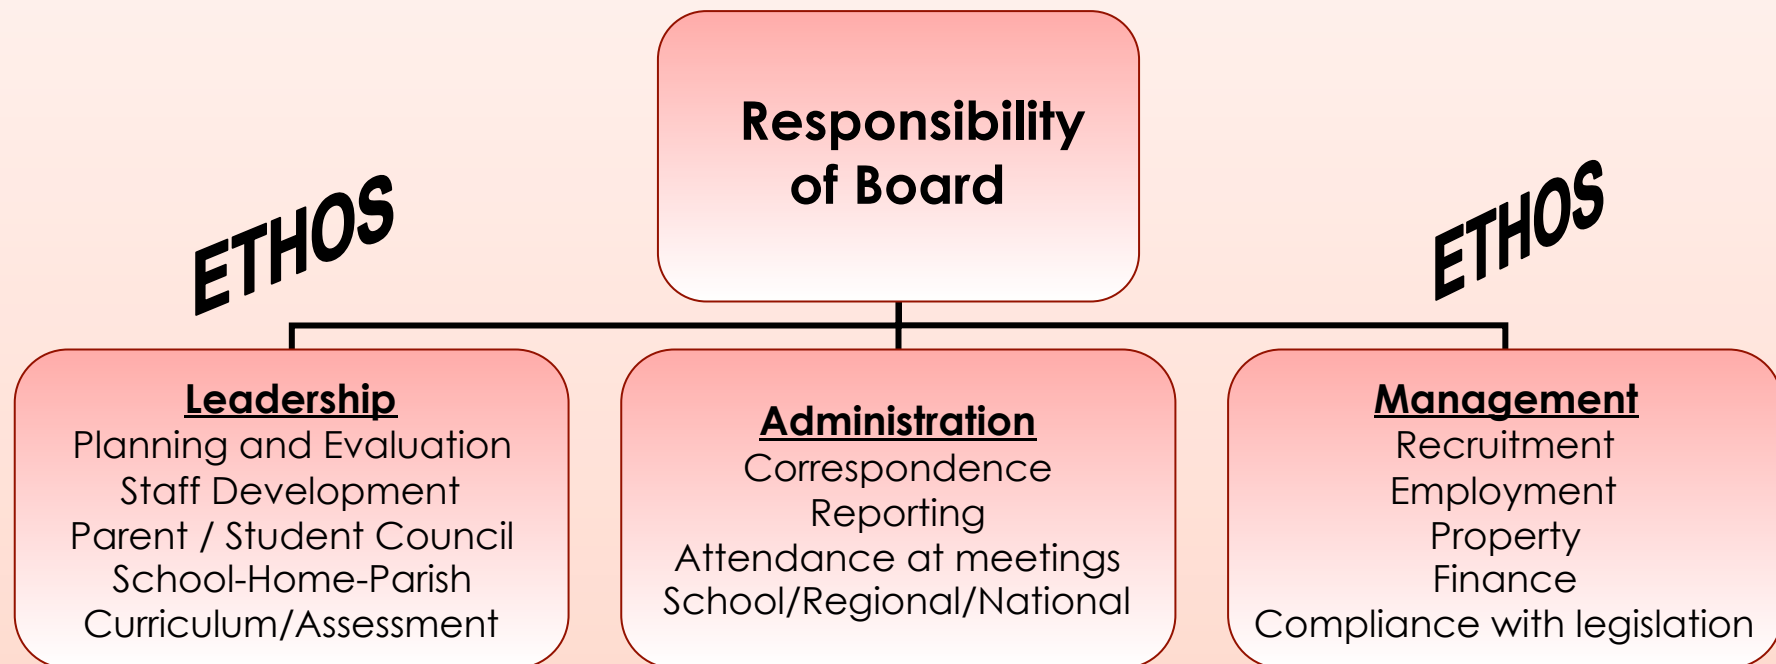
Responsibility of Board

ETHOS

ETHOS

Leadership
Planning and Evaluation
Staff Development
Parent / Student Council
School-Home-Parish
Curriculum/Assessment

Administration
Correspondence
Reporting
Attendance at meetings
School/Regional/National

Management
Recruitment
Employment
Property
Finance
Compliance with legislation